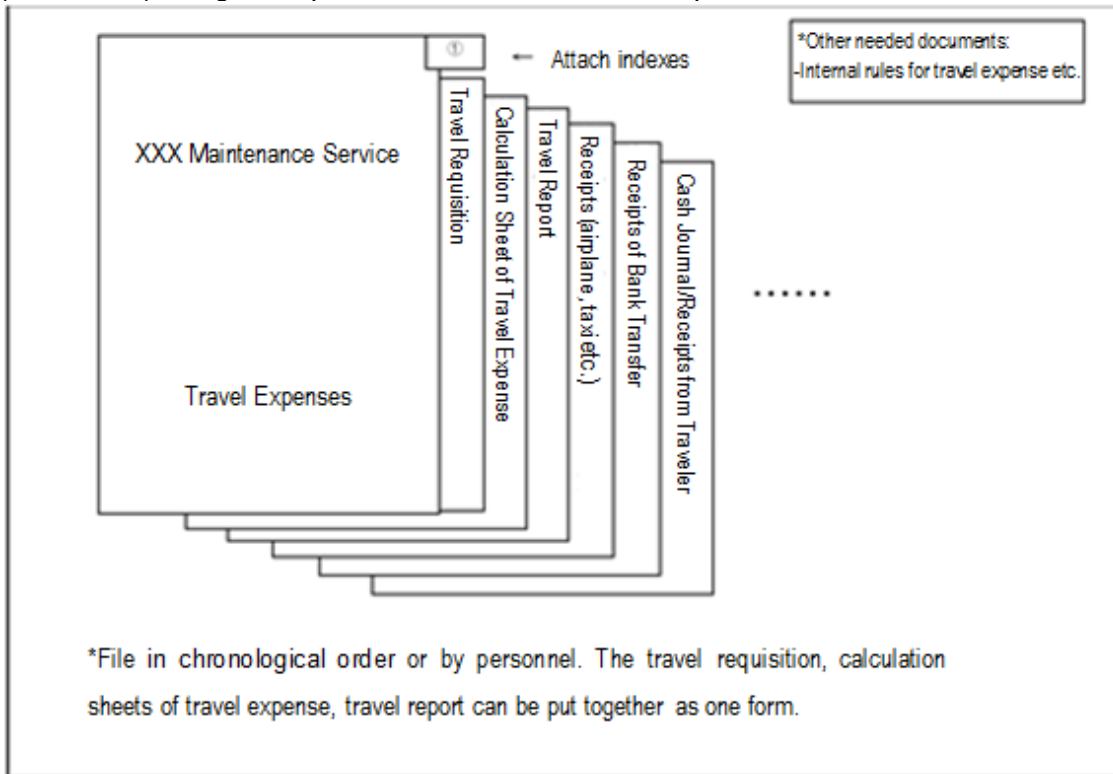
①

← Attach indexes

*Other needed documents:
-Internal rules for travel expense etc.

XXX Maintenance Service

Travel Expenses

Travel Requisition

Calculation Sheet of Travel Expense

Travel Report

Receipts (airplane, taxi etc.)

Receipts of Bank Transfer

Cash Journal/Receipts from Traveler

.......

*File in chronological order or by personnel. The travel requisition, calculation sheets of travel expense, travel report can be put together as one form.